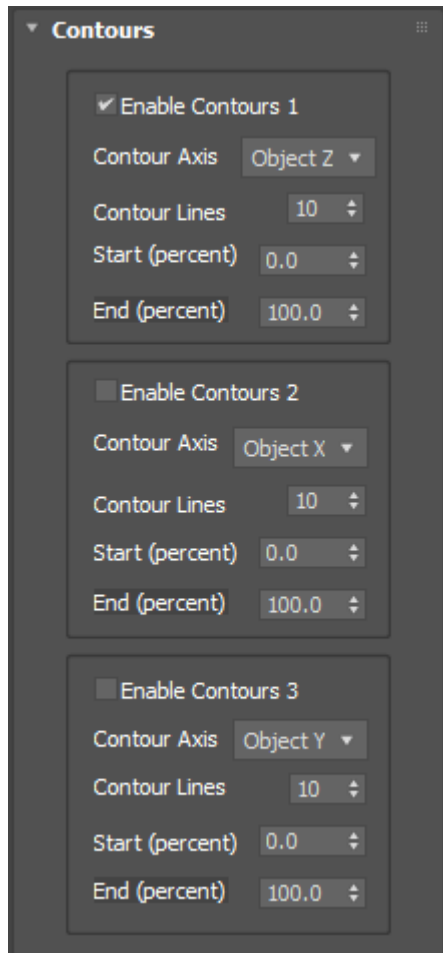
Contours

Enable Contours 1
Contour Axis Object Z
Contour Lines 10
Start (percent) 0.0
End (percent) 100.0

Enable Contours 2
Contour Axis Object X
Contour Lines 10
Start (percent) 0.0
End (percent) 100.0

Enable Contours 3
Contour Axis Object Y
Contour Lines 10
Start (percent) 0.0
End (percent) 100.0